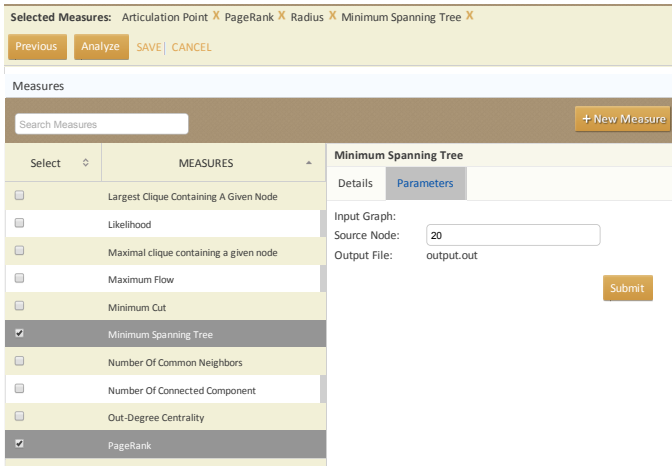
Selected Measures: Articulation Point X PageRank X Radius X Minimum Spanning Tree X

Previous Analyze SAVE | CANCEL

Measures

Search Measures

+ New Measure

| Select | MEASURES |
|---|---|
| ☐ | Largest Clique Containing A Given Node |
| ☐ | Likelihood |
| ☐ | Maximal clique containing a given node |
| ☐ | Maximum Flow |
| ☐ | Minimum Cut |
| ☑ | Minimum Spanning Tree |
| ☐ | Number Of Common Neighbors |
| ☐ | Number Of Connected Component |
| ☐ | Out-Degree Centrality |
| ☑ | PageRank |

Minimum Spanning Tree

Details Parameters

Input Graph:
Source Node: 20
Output File: output.out

Submit